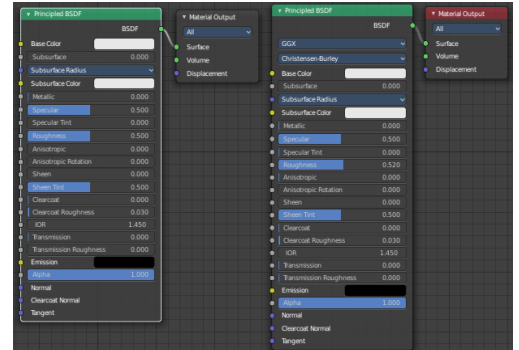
▾ Principled BSDF
BSDF
Base Color
Subsurface 0.000
Subsurface Radius
Subsurface Color
Metallic 0.000
Specular 0.500
Specular Tint 0.000
Roughness 0.500
Anisotropic 0.000
Anisotropic Rotation 0.000
Sheen 0.000
Sheen Tint 0.500
Clearcoat 0.000
Clearcoat Roughness 0.030
IOR 1.450
Transmission 0.000
Transmission Roughness 0.000
Emission
Alpha 1.000
Normal
Clearcoat Normal
Tangent

▾ Material Output
All
Surface
Volume
Displacement

▾ Principled BSDF
BSDF
GGX
Christensen-Burley
Base Color
Subsurface 0.000
Subsurface Radius
Subsurface Color
Metallic 0.000
Specular 0.500
Specular Tint 0.000
Roughness 0.520
Anisotropic 0.000
Anisotropic Rotation 0.000
Sheen 0.000
Sheen Tint 0.500
Clearcoat 0.000
Clearcoat Roughness 0.030
IOR 1.450
Transmission 0.000
Transmission Roughness 0.000
Emission
Alpha 1.000
Normal
Clearcoat Normal
Tangent

▾ Material Output
All
Surface
Volume
Displacement